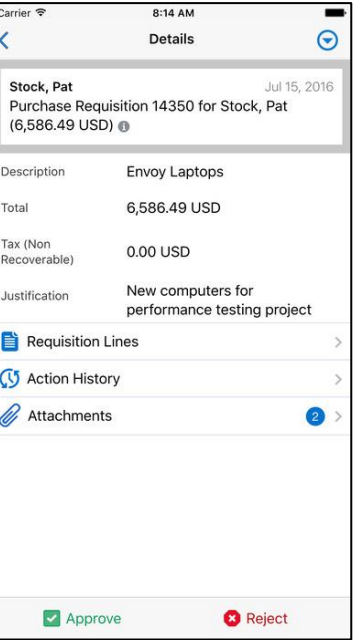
Carrier
8:14 AM

Details

Stock, Pat
Jul 15, 2016
Purchase Requisition 14350 for Stock, Pat (6,586.49 USD)

| | |
|---|---|
| Description | Envoy Laptops |
| Total | 6,586.49 USD |
| Tax (Non Recoverable) | 0.00 USD |
| Justification | New computers for performance testing project |

Requisition Lines
Action History
Attachments 2

Approve
Reject